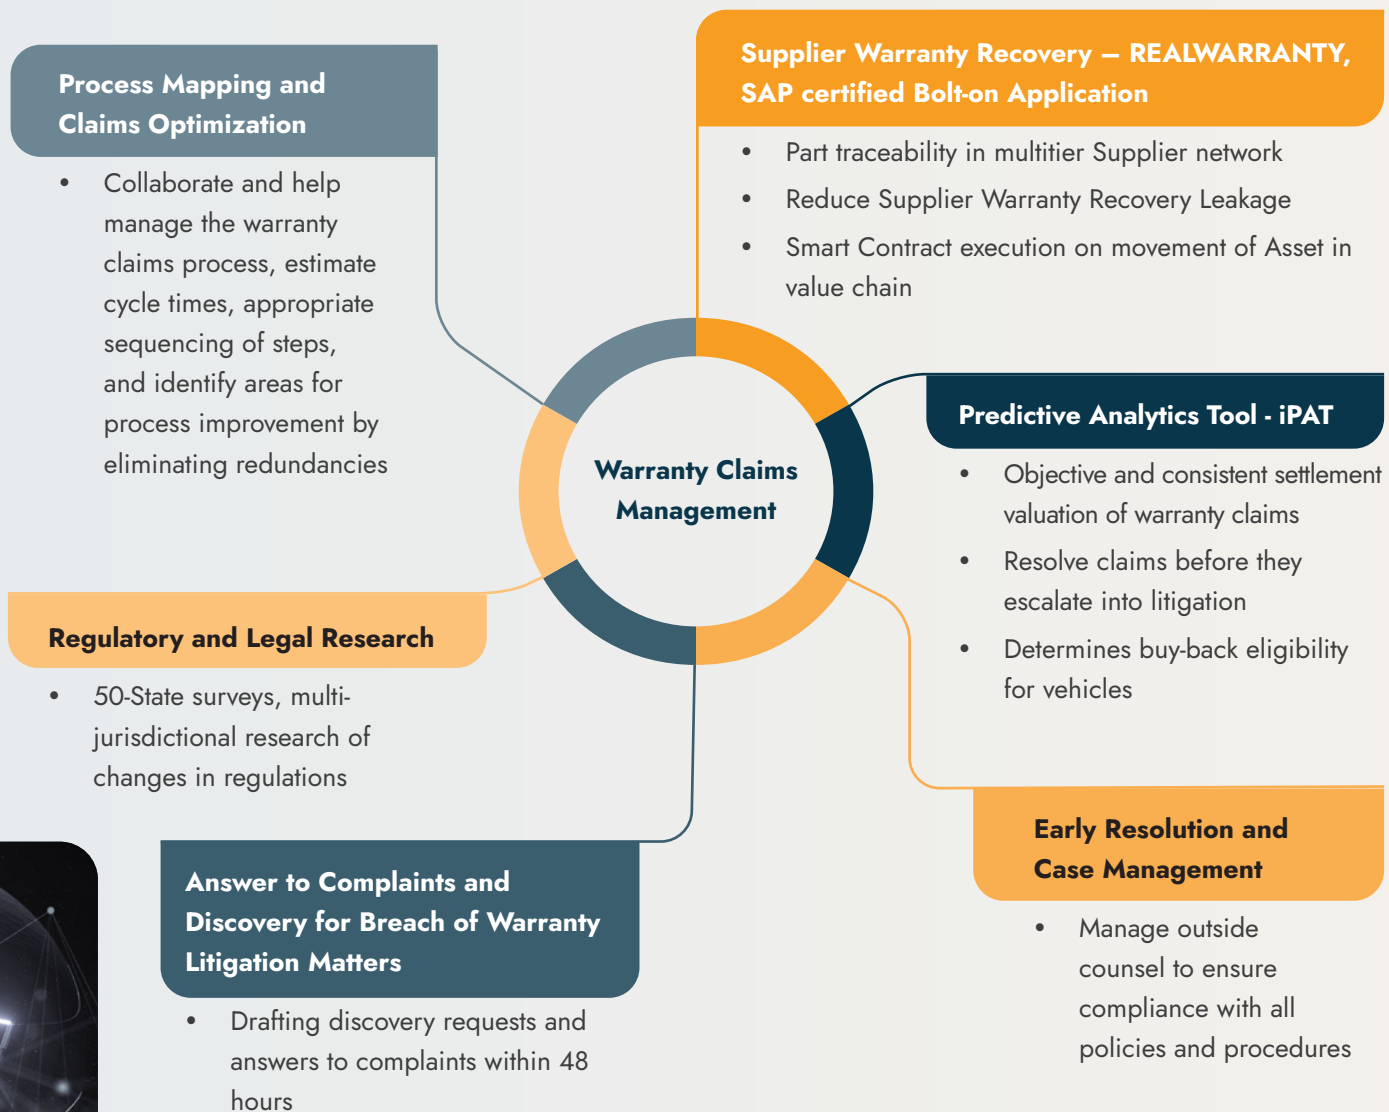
Process Mapping and Claims Optimization

- Collaborate and help manage the warranty claims process, estimate cycle times, appropriate sequencing of steps, and identify areas for process improvement by eliminating redundancies

Supplier Warranty Recovery – REALWARRANTY, SAP certified Bolt-on Application

- Part traceability in multitier Supplier network
- Reduce Supplier Warranty Recovery Leakage
- Smart Contract execution on movement of Asset in value chain

Warranty Claims Management

Predictive Analytics Tool - iPAT

- Objective and consistent settlement valuation of warranty claims
- Resolve claims before they escalate into litigation
- Determines buy-back eligibility for vehicles

Regulatory and Legal Research

- 50-State surveys, multi-jurisdictional research of changes in regulations

Early Resolution and Case Management

- Manage outside counsel to ensure compliance with all policies and procedures

Answer to Complaints and Discovery for Breach of Warranty Litigation Matters

- Drafting discovery requests and answers to complaints within 48 hours